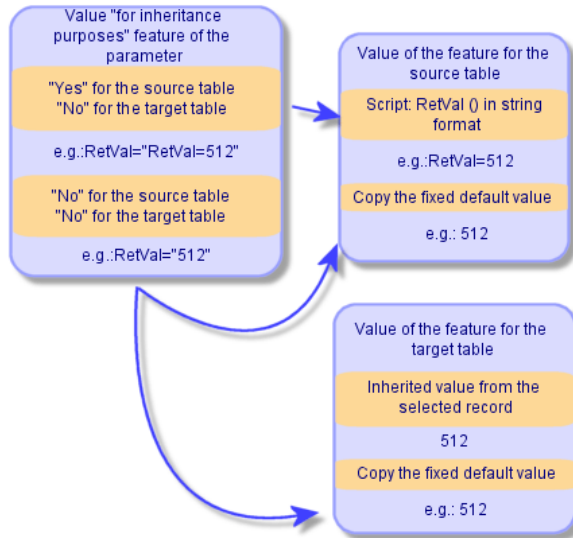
Value "for inheritance purposes" feature of the parameter

"Yes" for the source table
"No" for the target table

e.g.:RetVal="RetVal=512"

"No" for the source table
"No" for the target table

e.g.:RetVal="512"

Value of the feature for the source table

Script: RetVal () in string format

e.g.:RetVal=512

Copy the fixed default value

e.g.: 512

Value of the feature for the target table

Inherited value from the selected record

512

Copy the fixed default value

e.g.: 512